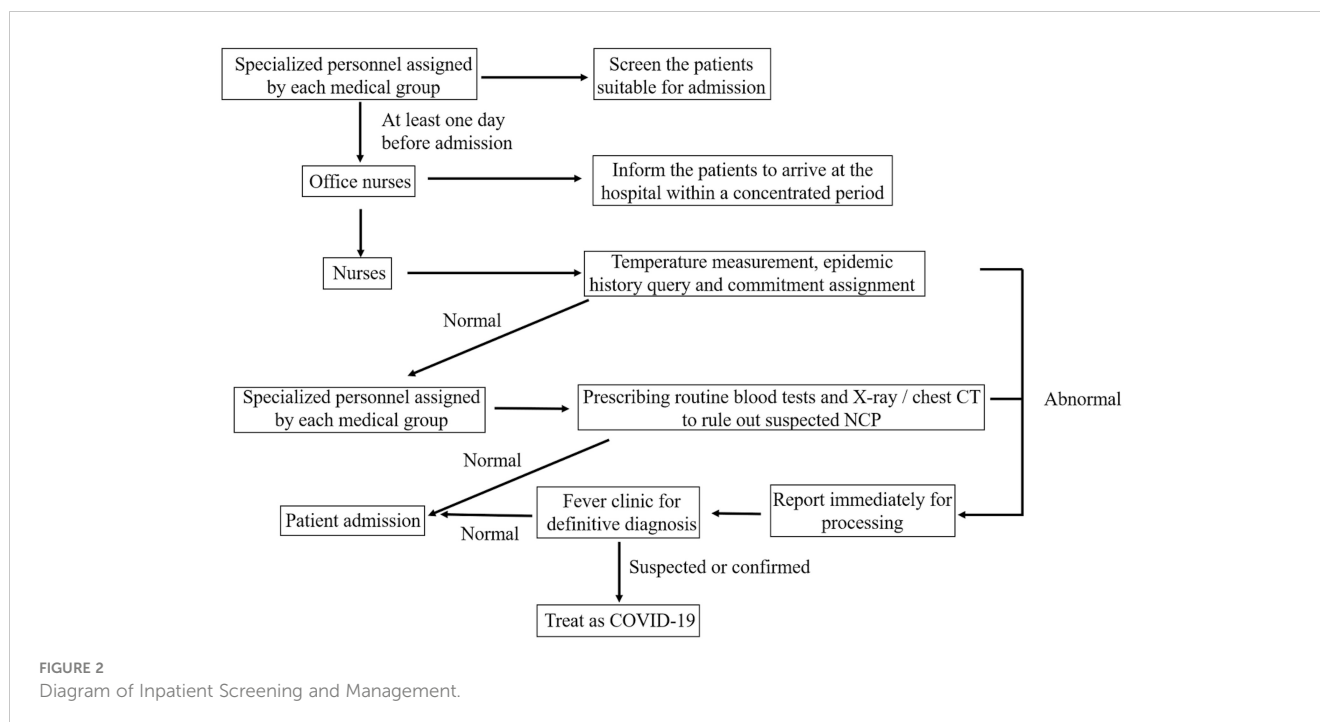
Specialized personnel assigned by each medical group

Screen the patients suitable for admission

At least one day before admission

Office nurses

Inform the patients to arrive at the hospital within a concentrated period

Nurses

Temperature measurement, epidemic history query and commitment assignment

Normal

Specialized personnel assigned by each medical group

Prescribing routine blood tests and X-ray / chest CT to rule out suspected NCP

Abnormal

Normal

Patient admission

Normal

Fever clinic for definitive diagnosis

Report immediately for processing

Suspected or confirmed

Treat as COVID-19

FIGURE 2
Diagram of Inpatient Screening and Management.